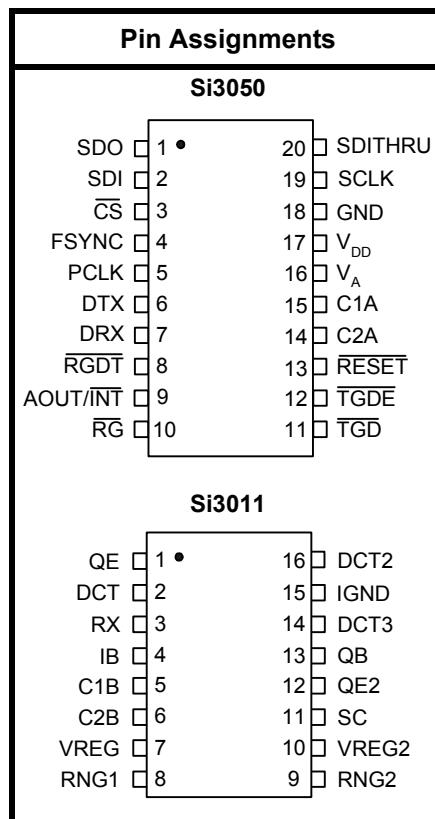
Pin Assignments

Si3050

SDO 1
SDI 2
$\overline{CS}$ 3
FSYNC 4
PCLK 5
DTX 6
DRX 7
$\overline{RGDT}$ 8
AOUT/$\overline{INT}$ 9
$\overline{RG}$ 10

20 SDITHRU
19 SCLK
18 GND
17 $V_{DD}$
16 $V_A$
15 C1A
14 C2A
13 $\overline{RESET}$
12 $\overline{TGDE}$
11 $\overline{TGD}$

Si3011

QE 1
DCT 2
RX 3
IB 4
C1B 5
C2B 6
VREG 7
RNG1 8

16 DCT2
15 IGND
14 DCT3
13 QB
12 QE2
11 SC
10 VREG2
9 RNG2